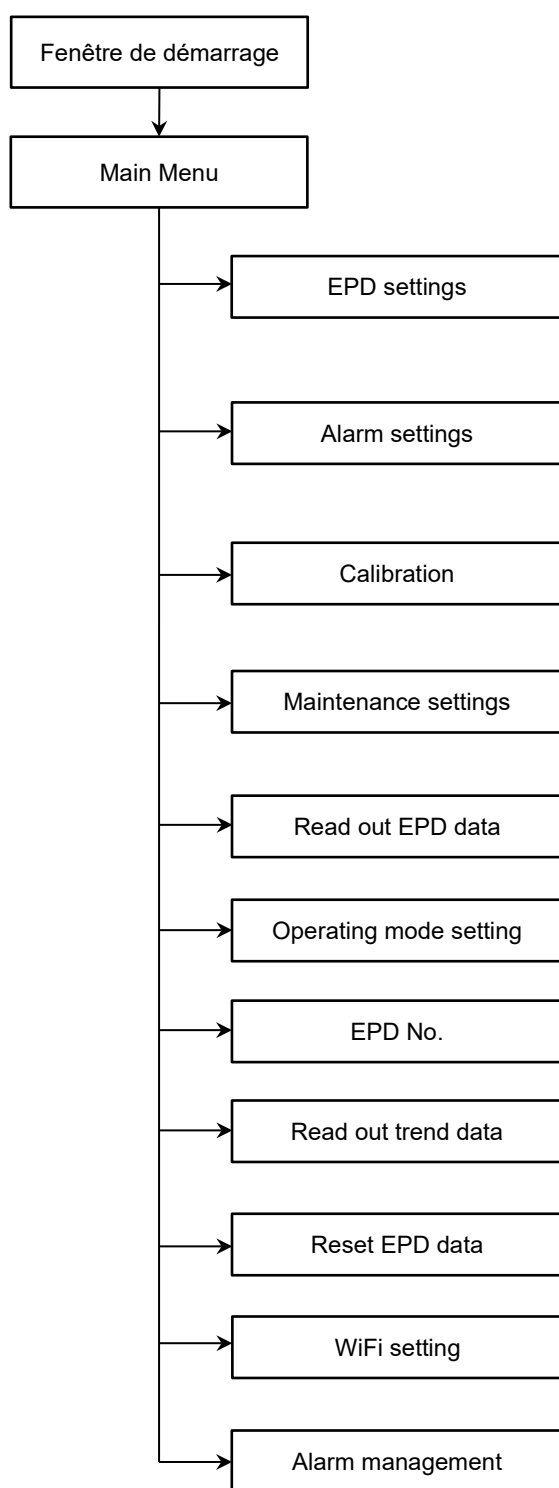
Fenêtre de démarrage

Main Menu

EPD settings

Alarm settings

Calibration

Maintenance settings

Read out EPD data

Operating mode setting

EPD No.

Read out trend data

Reset EPD data

WiFi setting

Alarm management